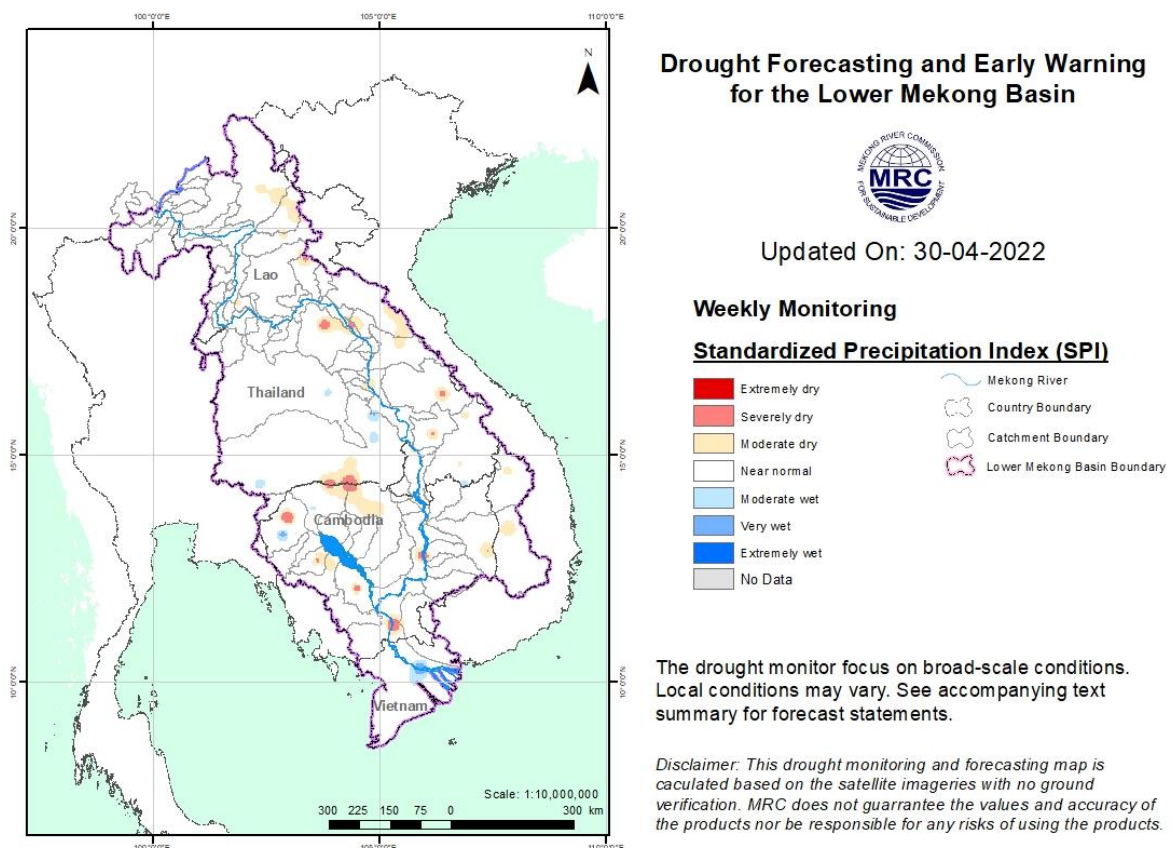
100°0'0"E
105°0'0"E
110°0'0"E

N

20°0'0"N
15°0'0"N
10°0'0"N

Lao
Thailand
Cambodia
Vietnam

Scale: 1:10,000,000
300 225 150 75 0 300 km

100°0'0"E
105°0'0"E
110°0'0"E

Drought Forecasting and Early Warning for the Lower Mekong Basin

MEKONG RIVER COMMISSION
MRC
FOR SUSTAINABLE DEVELOPMENT

Updated On: 30-04-2022

Weekly Monitoring

Standardized Precipitation Index (SPI)

Extremely dry
Severely dry
Moderate dry
Near normal
Moderate wet
Very wet
Extremely wet
No Data

Mekong River
Country Boundary
Catchment Boundary
Lower Mekong Basin Boundary

The drought monitor focus on broad-scale conditions. Local conditions may vary. See accompanying text summary for forecast statements.

Disclaimer: This drought monitoring and forecasting map is caculated based on the satellite imageries with no ground verification. MRC does not guarrantee the values and accuracy of the products nor be responsible for any risks of using the products.